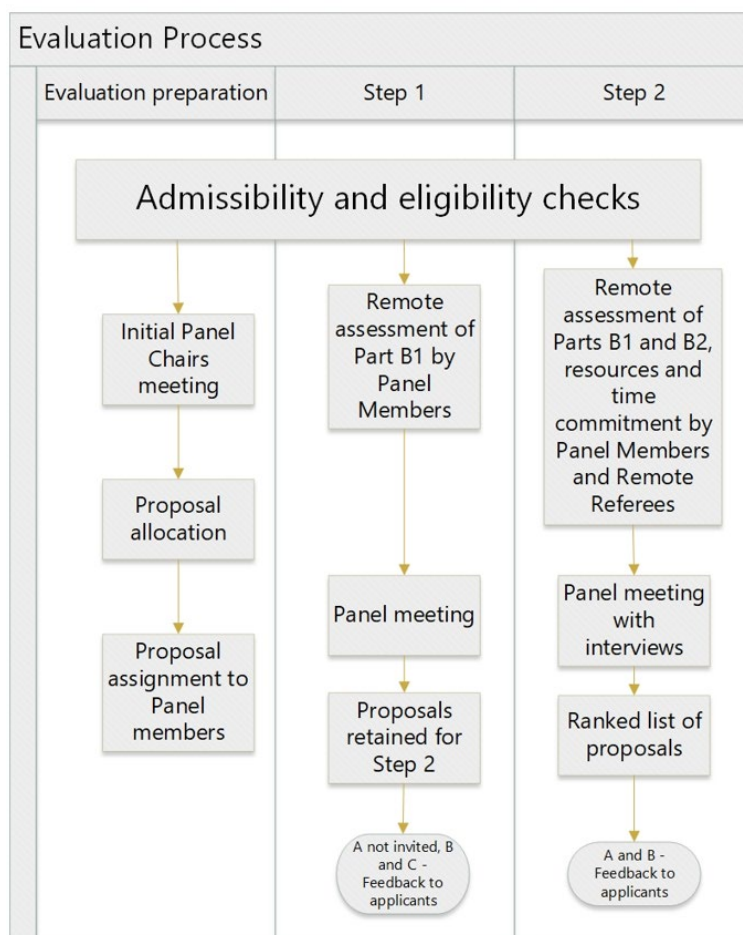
Evaluation Process

Evaluation preparation

Step 1

Step 2

Admissibility and eligibility checks

Initial Panel Chairs meeting

Proposal allocation

Proposal assignment to Panel members

Remote assessment of Part B1 by Panel Members

Panel meeting

Proposals retained for Step 2

A not invited, B and C - Feedback to applicants

Remote assessment of Parts B1 and B2, resources and time commitment by Panel Members and Remote Referees

Panel meeting with interviews

Ranked list of proposals

A and B - Feedback to applicants